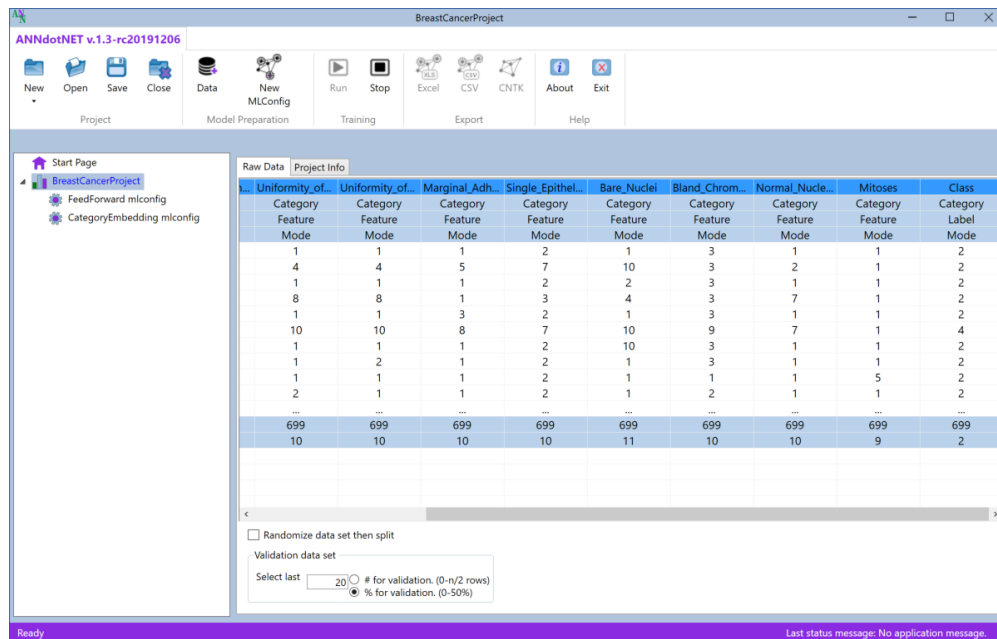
BreastCancerProject

ANNdotNET v.1.3-rc20191206

New Open Save Close
Project

Data New MLConfig
Model Preparation

Run Stop
Training

Excel CSV CNTK
Export

About Exit
Help

Start Page
BreastCancerProject
FeedForward mlconfig
CategoryEmbedding mlconfig

Raw Data | Project Info

| ... | Uniformity_of... | Uniformity_of... | Marginal_Adh... | Single_Epithel... | Bare_Nuclei | Bland_Chrom... | Normal_Nucle... | Mitoses | Class |
|---|---|---|---|---|---|---|---|---|---|
| | Category | Category | Category | Category | Category | Category | Category | Category | Category |
| | Feature | Feature | Feature | Feature | Feature | Feature | Feature | Feature | Label |
| | Mode | Mode | Mode | Mode | Mode | Mode | Mode | Mode | Mode |
| | 1 | 1 | 1 | 2 | 1 | 3 | 1 | 1 | 2 |
| | 4 | 4 | 5 | 7 | 10 | 3 | 2 | 1 | 2 |
| | 1 | 1 | 1 | 2 | 2 | 3 | 1 | 1 | 2 |
| | 8 | 8 | 1 | 3 | 4 | 3 | 7 | 1 | 2 |
| | 1 | 1 | 3 | 2 | 1 | 3 | 1 | 1 | 2 |
| | 10 | 10 | 8 | 7 | 10 | 9 | 7 | 1 | 4 |
| | 1 | 1 | 1 | 2 | 10 | 3 | 1 | 1 | 2 |
| | 1 | 2 | 1 | 2 | 1 | 3 | 1 | 1 | 2 |
| | 1 | 1 | 1 | 2 | 1 | 1 | 1 | 5 | 2 |
| | 2 | 1 | 1 | 2 | 1 | 2 | 1 | 1 | 2 |
| | ... | ... | ... | ... | ... | ... | ... | ... | ... |
| | 699 | 699 | 699 | 699 | 699 | 699 | 699 | 699 | 699 |
| | 10 | 10 | 10 | 10 | 11 | 10 | 10 | 9 | 2 |

Randomize data set then split

Validation data set
Select last 20 # for validation. (0-n/2 rows)
% for validation. (0-50%)

Ready
Last status message: No application message.